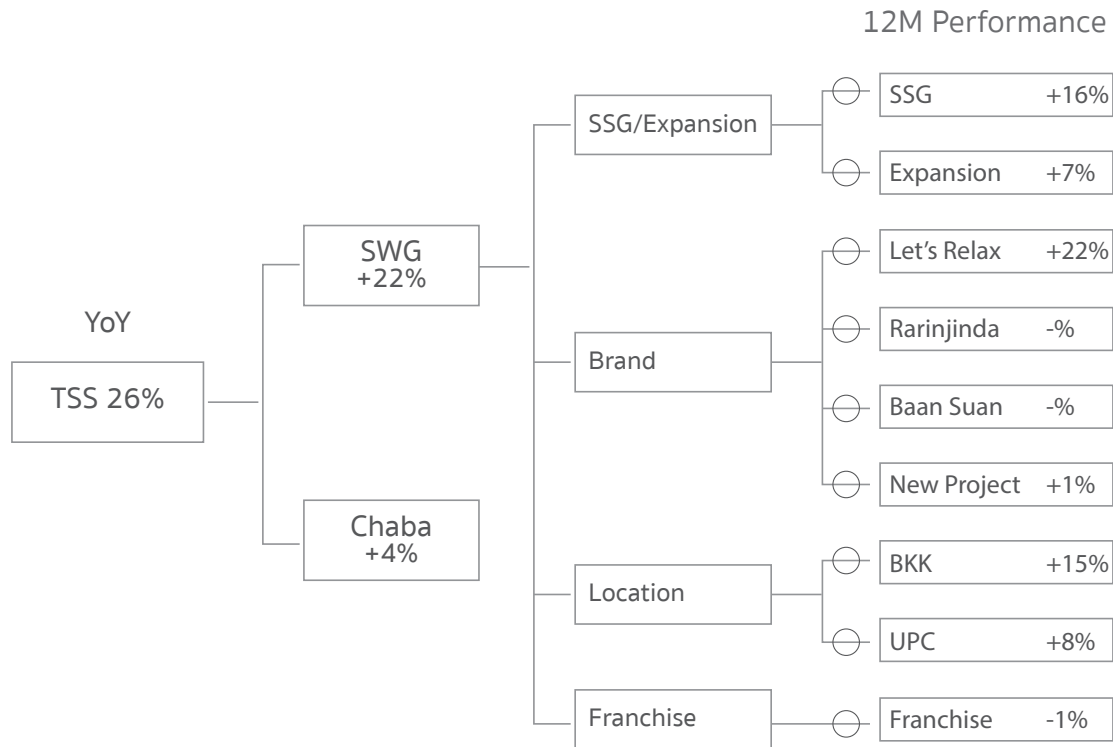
12M Performance

YoY

TSS 26%

SWG
+22%

Chaba
+4%

SSG/Expansion

Brand

Location

Franchise

SSG +16%

Expansion +7%

Let's Relax +22%

Rarinjinda -%

Baan Suan -%

New Project +1%

BKK +15%

UPC +8%

Franchise -1%